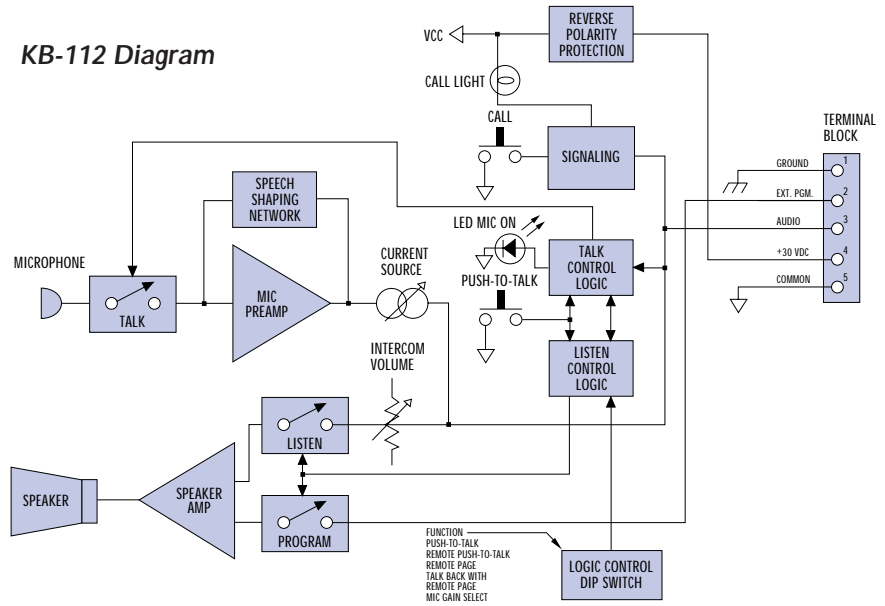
KB-112 Diagram

VCC

REVERSE POLARITY PROTECTION

CALL LIGHT

CALL

SIGNALING

TERMINAL BLOCK

GROUND 1

EXT. PGM. 2

AUDIO 3

+30 VDC 4

COMMON 5

SPEECH SHAPING NETWORK

LED MIC ON

MICROPHONE

TALK

MIC PREAMP

CURRENT SOURCE

PUSH-TO-TALK

TALK CONTROL LOGIC

LISTEN CONTROL LOGIC

INTERCOM VOLUME

LISTEN

SPEAKER

SPEAKER AMP

PROGRAM

FUNCTION
PUSH-TO-TALK
REMOTE PUSH-TO-TALK
REMOTE PAGE
TALK BACK WITH REMOTE PAGE
MIC GAIN SELECT

LOGIC CONTROL DIP SWITCH